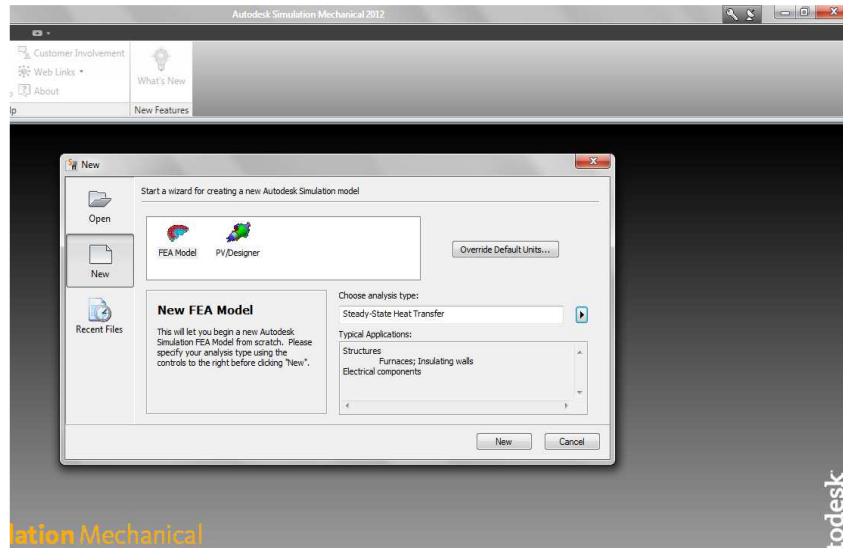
Autodesk Simulation Mechanical 2012

Customer Involvement
Web Links
About
lp

What's New
New Features

New

Start a wizard for creating a new Autodesk Simulation model

Open

New

Recent Files

FEA Model
PV/Designer

Override Default Units...

New FEA Model

This will let you begin a new Autodesk Simulation FEA Model from scratch. Please specify your analysis type using the controls to the right before clicking "New".

Choose analysis type:
Steady-State Heat Transfer

Typical Applications:
Structures
Furnaces; Insulating walls
Electrical components

New
Cancel

lation Mechanical

todesk